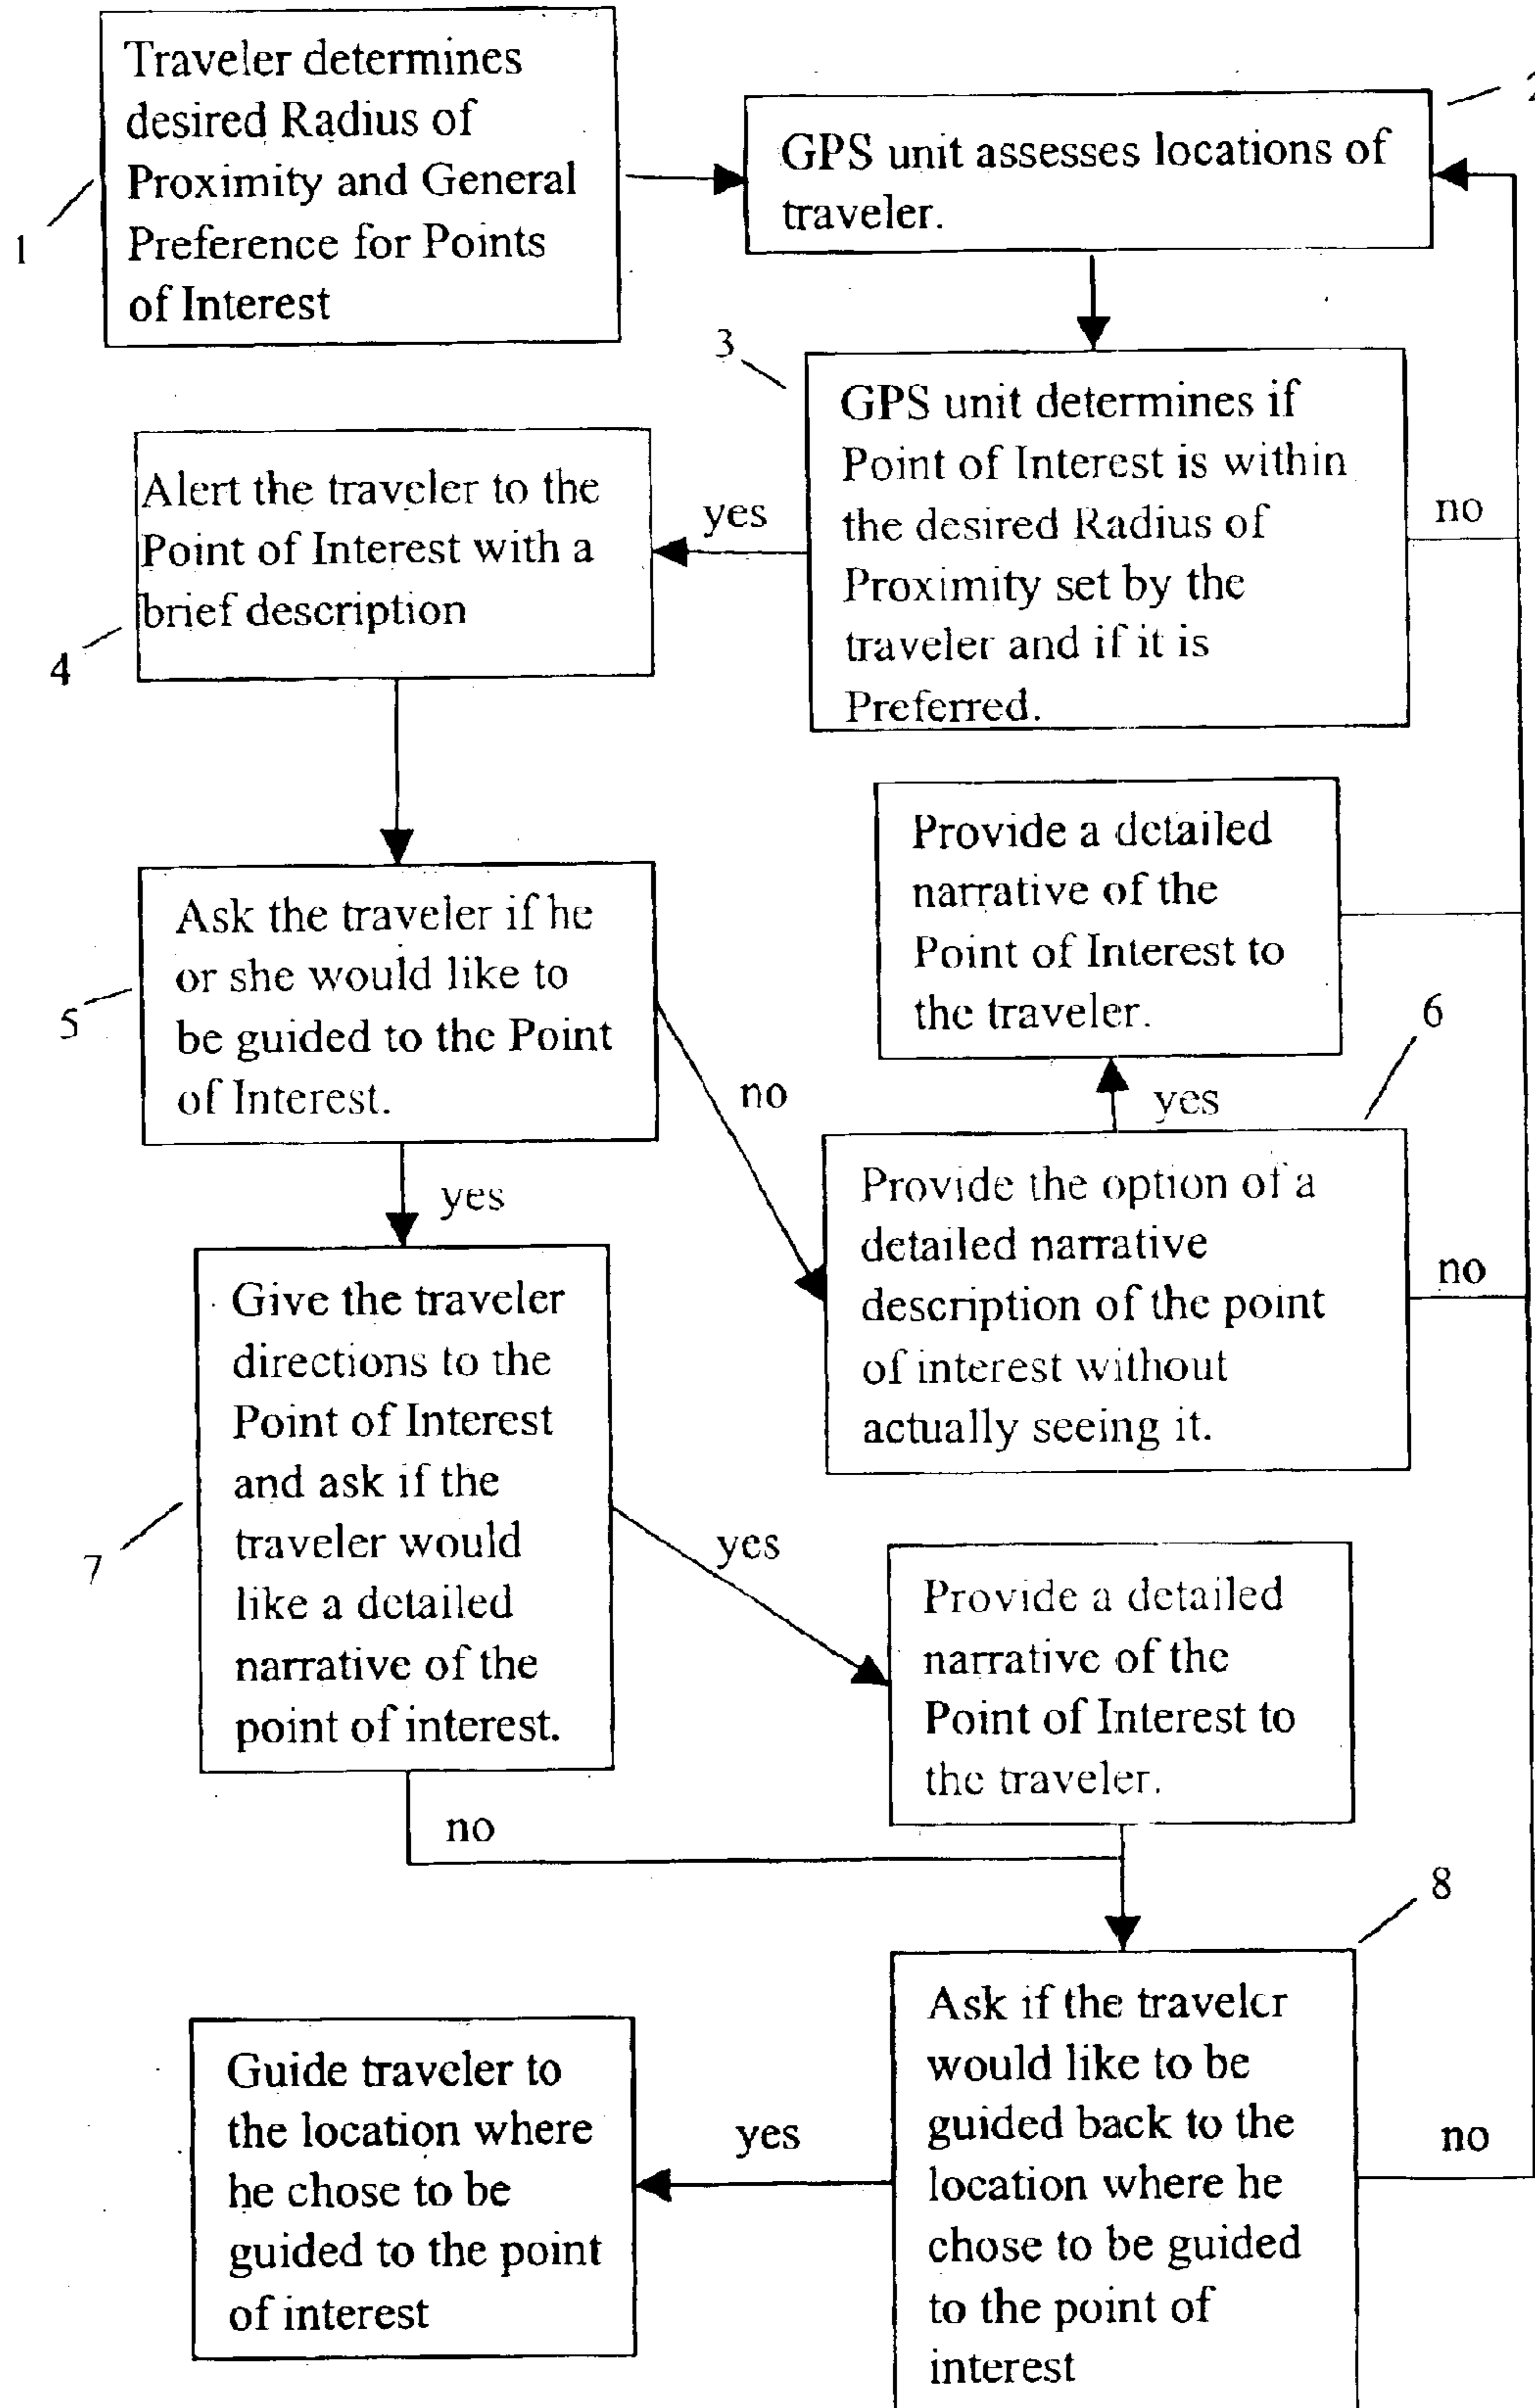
1

Traveler determines desired Radius of Proximity and General Preference for Points of Interest

2

GPS unit assesses locations of traveler.

3

GPS unit determines if Point of Interest is within the desired Radius of Proximity set by the traveler and if it is Preferred.

no

yes

4

Alert the traveler to the Point of Interest with a brief description

Provide a detailed narrative of the Point of Interest to the traveler.

5

Ask the traveler if he or she would like to be guided to the Point of Interest.

no

6

yes

Provide the option of a detailed narrative description of the point of interest without actually seeing it.

no

yes

7

Give the traveler directions to the Point of Interest and ask if the traveler would like a detailed narrative of the point of interest.

yes

Provide a detailed narrative of the Point of Interest to the traveler.

no

8

Ask if the traveler would like to be guided back to the location where he chose to be guided to the point of interest

no

yes

Guide traveler to the location where he chose to be guided to the point of interest